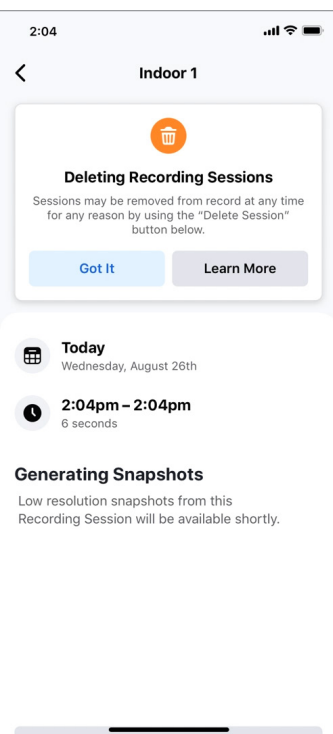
2:04

Indoor 1

Deleting Recording Sessions

Sessions may be removed from record at any time for any reason by using the "Delete Session" button below.

Got It

Learn More

Today
Wednesday, August 26th

2:04pm – 2:04pm
6 seconds

Generating Snapshots

Low resolution snapshots from this Recording Session will be available shortly.